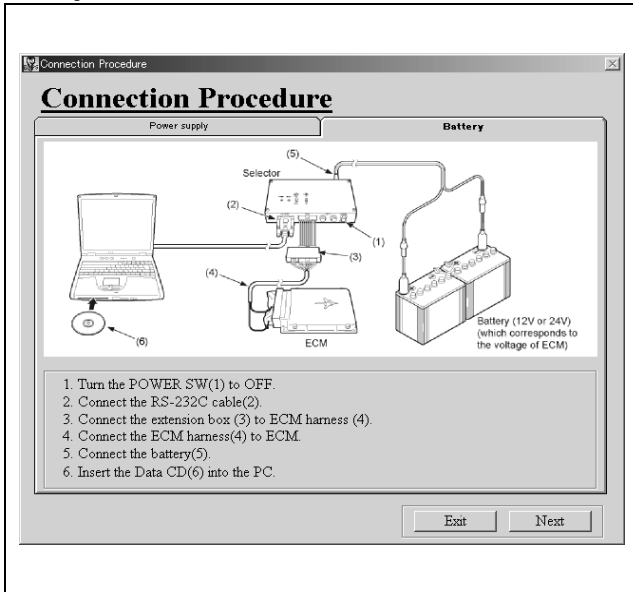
Connection Procedure

Connection Procedure

Power supply

Battery

(5)

Selector

(2)

(1)

(3)

(4)

(6)

ECM

Battery (12V or 24V) (which corresponds to the voltage of ECM)

1. Turn the POWER SW(1) to OFF.
2. Connect the RS-232C cable(2).
3. Connect the extension box (3) to ECM harness (4).
4. Connect the ECM harness(4) to ECM.
5. Connect the battery(5).
6. Insert the Data CD(6) into the PC.

Exit

Next